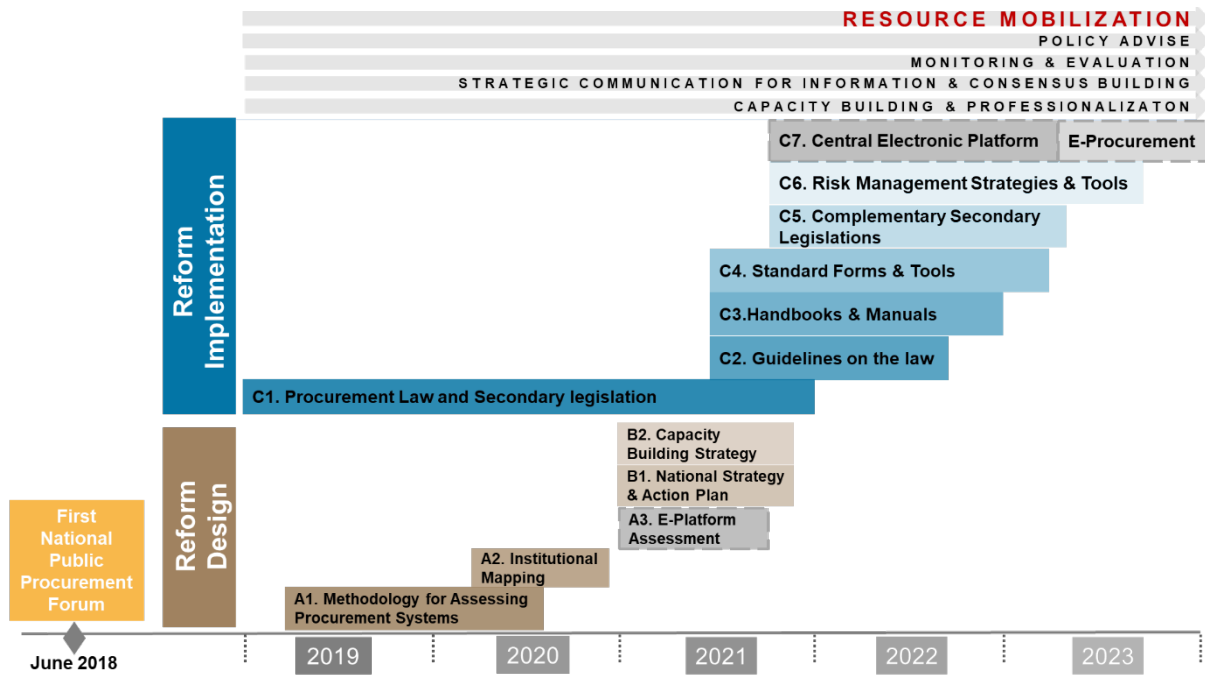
RESOURCE MOBILIZATION
POLICY ADVISE
MONITORING & EVALUATION
STRATEGIC COMMUNICATION FOR INFORMATION & CONSENSUS BUILDING
CAPACITY BUILDING & PROFESSIONALIZATON

Reform Implementation

C7. Central Electronic Platform
E-Procurement
C6. Risk Management Strategies & Tools
C5. Complementary Secondary Legislations
C4. Standard Forms & Tools
C3.Handbooks & Manuals
C2. Guidelines on the law
C1. Procurement Law and Secondary legislation

Reform Design

B2. Capacity Building Strategy
B1. National Strategy & Action Plan
A3. E-Platform Assessment
A2. Institutional Mapping
A1. Methodology for Assessing Procurement Systems

First National Public Procurement Forum

June 2018
2019
2020
2021
2022
2023